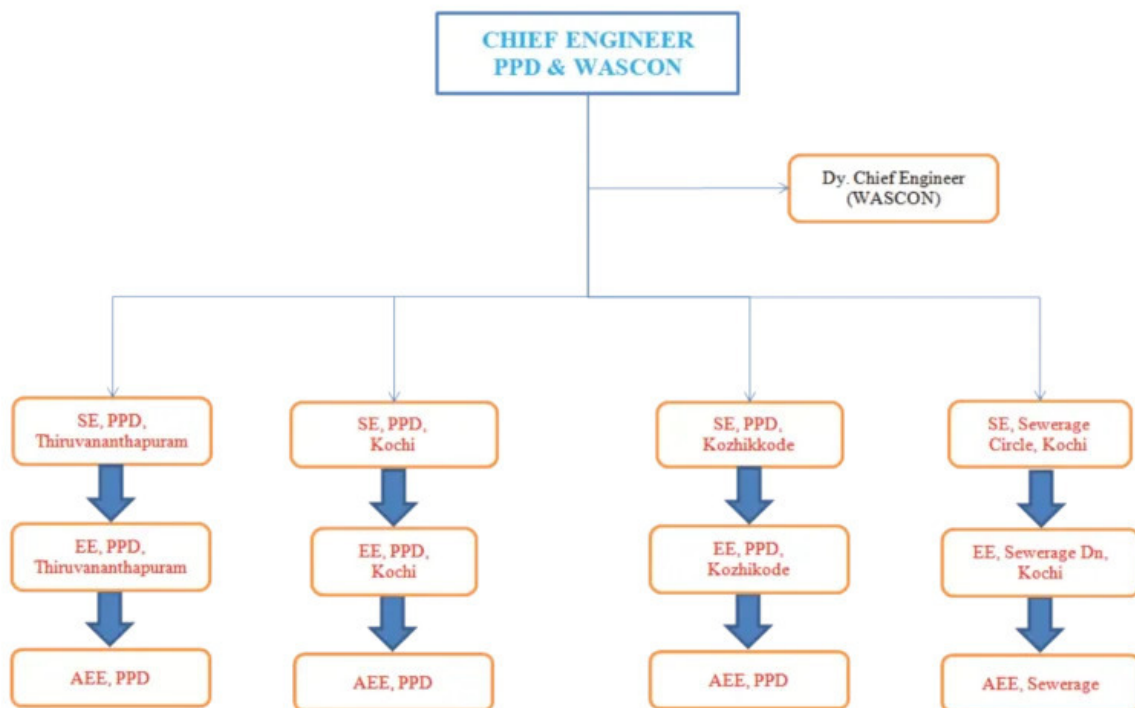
CHIEF ENGINEER
PPD & WASCON

Dy. Chief Engineer
(WASCON)

SE, PPD,
Thiruvananthapuram

EE, PPD,
Thiruvananthapuram

AEE, PPD

SE, PPD,
Kochi

EE, PPD,
Kochi

AEE, PPD

SE, PPD,
Kozhikkode

EE, PPD,
Kozhikode

AEE, PPD

SE, Sewerage
Circle, Kochi

EE, Sewerage Dn,
Kochi

AEE, Sewerage